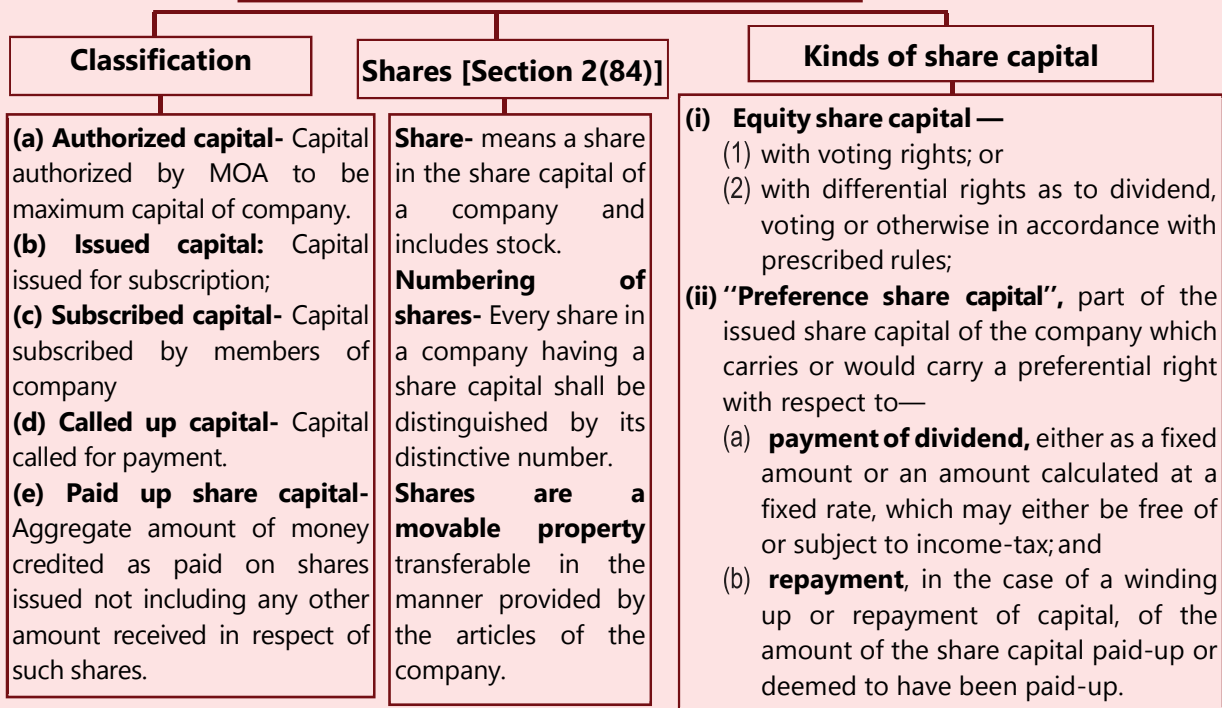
Classification

(a) Authorized capital- Capital authorized by MOA to be maximum capital of company.

(b) Issued capital: Capital issued for subscription;

(c) Subscribed capital- Capital subscribed by members of company

(d) Called up capital- Capital called for payment.

(e) Paid up share capital- Aggregate amount of money credited as paid on shares issued not including any other amount received in respect of such shares.

Shares [Section 2(84)]

Share- means a share in the share capital of a company and includes stock.

Numbering of shares- Every share in a company having a share capital shall be distinguished by its distinctive number.

Shares are a movable property transferable in the manner provided by the articles of the company.

Kinds of share capital

(i) Equity share capital —
(1) with voting rights; or
(2) with differential rights as to dividend, voting or otherwise in accordance with prescribed rules;

(ii) ''Preference share capital'', part of the issued share capital of the company which carries or would carry a preferential right with respect to—
(a) payment of dividend, either as a fixed amount or an amount calculated at a fixed rate, which may either be free of or subject to income-tax; and
(b) repayment, in the case of a winding up or repayment of capital, of the amount of the share capital paid-up or deemed to have been paid-up.